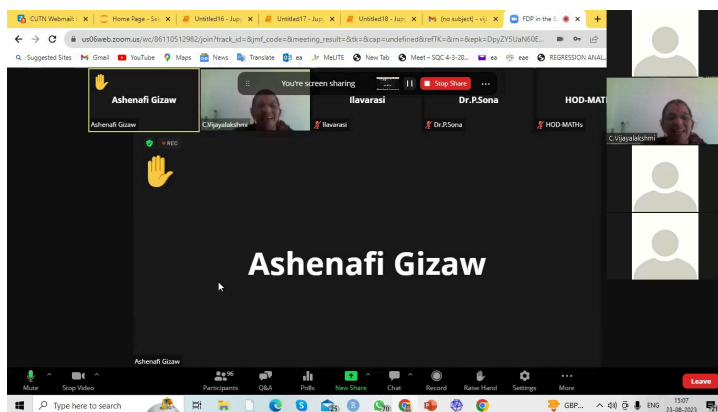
CUTN Webmail | Home Page - Se | Untitled16 - Jup | Untitled17 - Jup | Untitled18 - Jup | (no subject) - vij | FDP in the S

us06web.zoom.us/wc/86110512982/join?track_id=&jmf_code=&meeting_result=&tk=&cap=undefined&refTK=&cm=&epk=DpyZY5UaN60E...

Suggested Sites Gmail YouTube Maps News Translate ea MeLITE New Tab Meet – SQC 4-3-20... ea eae REGRESSION ANAL...

You're screen sharing Stop Share

Ashenafi Gizaw
Ashenafi Gizaw
C.Vijayalakshmi
Ilavarasi
Ilavarasi
Dr.P.Sona
Dr.P.Sona
HOD-MATH
HOD-MATHs
C.Vijayalakshmi

REC

Ashenafi Gizaw

Ashenafi Gizaw

Mute Stop Video Participants 96 Q&A Polls New Share Chat Record Raise Hand Settings More Leave

Type here to search GBP... ENG 15:07 21-08-2023